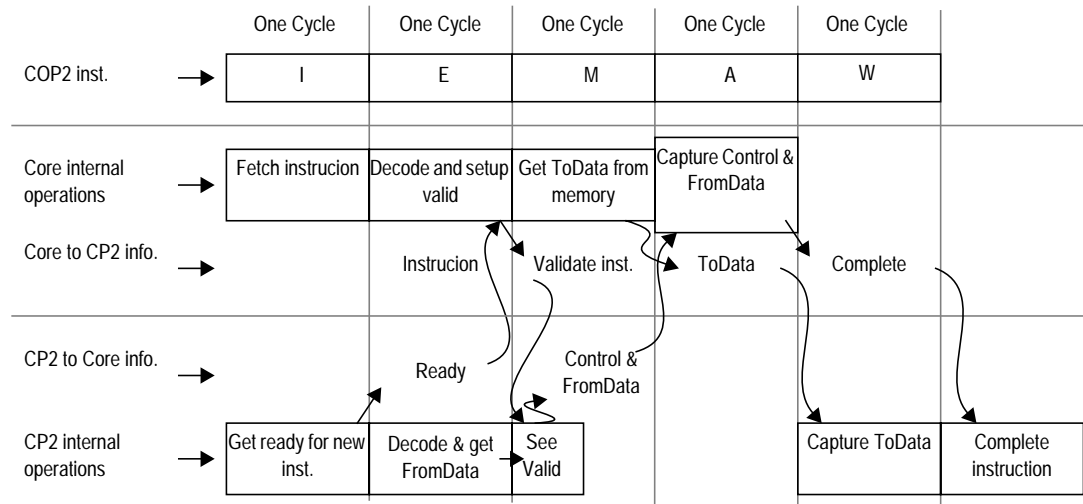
One Cycle One Cycle One Cycle One Cycle One Cycle

COP2 inst.

| I | E | M | A | W |
|---|---|---|---|---|

Core internal operations

Fetch instrucion

Decode and setup valid

Get ToData from memory

Capture Control & FromData

Core to CP2 info.

Instrucion

Validate inst.

ToData

Complete

CP2 to Core info.

Ready

Control & FromData

CP2 internal operations

Get ready for new inst.

Decode & get FromData

See Valid

Capture ToData

Complete instruction